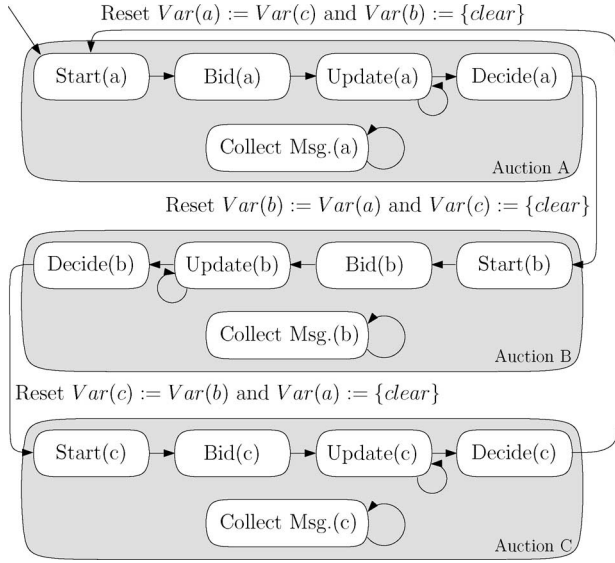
Reset $Var(a) := Var(c)$ and $Var(b) := \{clear\}$

Start(a)

Bid(a)

Update(a)

Decide(a)

Collect Msg.(a)

Auction A

Reset $Var(b) := Var(a)$ and $Var(c) := \{clear\}$

Decide(b)

Update(b)

Bid(b)

Start(b)

Collect Msg.(b)

Auction B

Reset $Var(c) := Var(b)$ and $Var(a) := \{clear\}$

Start(c)

Bid(c)

Update(c)

Decide(c)

Collect Msg.(c)

Auction C